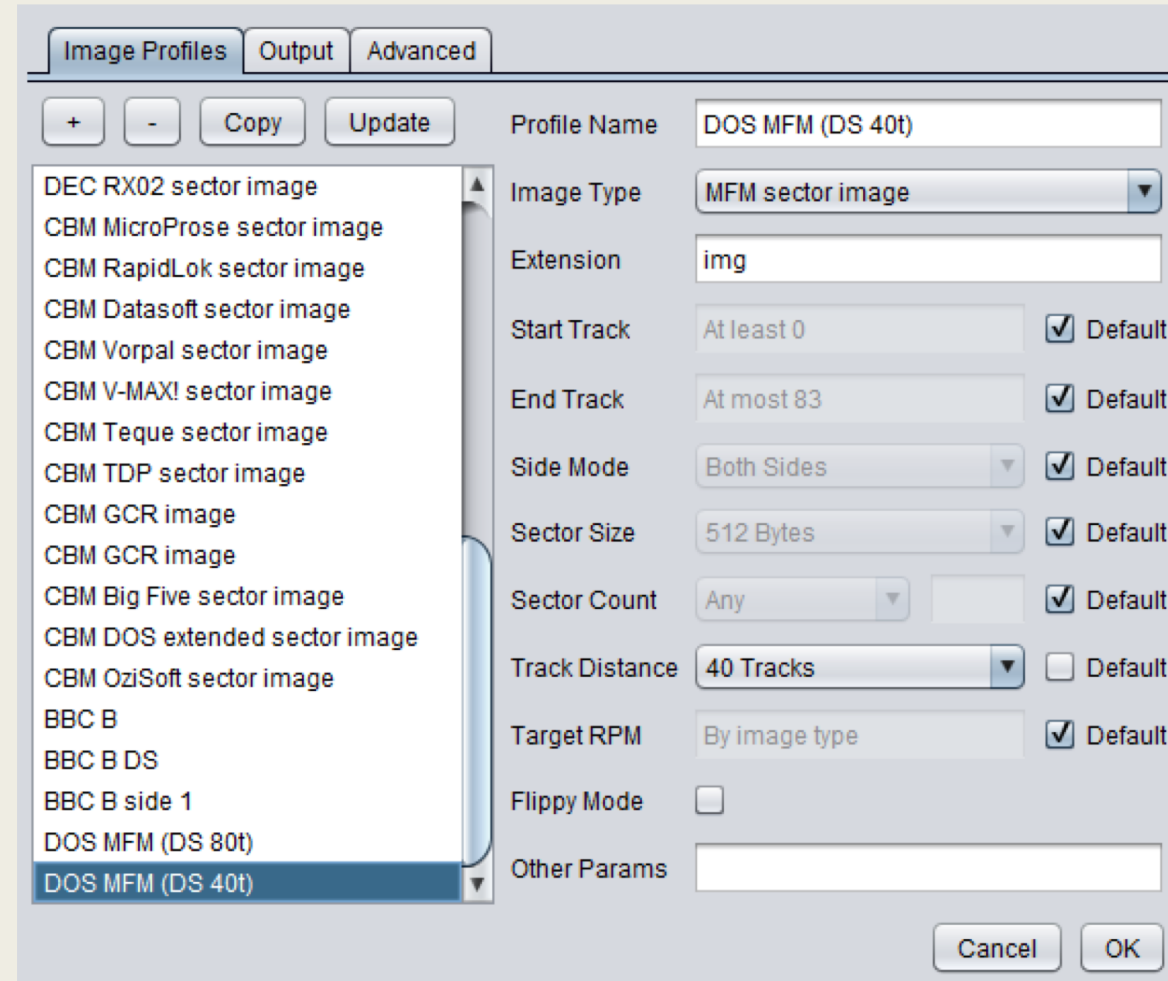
Image Profiles | Output | Advanced

+ | - | Copy | Update

DEC RX02 sector image
CBM MicroProse sector image
CBM RapidLok sector image
CBM Datasoft sector image
CBM Vorpal sector image
CBM V-MAX! sector image
CBM Teque sector image
CBM TDP sector image
CBM GCR image
CBM GCR image
CBM Big Five sector image
CBM DOS extended sector image
CBM OziSoft sector image
BBC B
BBC B DS
BBC B side 1
DOS MFM (DS 80t)
DOS MFM (DS 40t)

Profile Name: DOS MFM (DS 40t)
Image Type: MFM sector image
Extension: img
Start Track: At least 0 — Default
End Track: At most 83 — Default
Side Mode: Both Sides — Default
Sector Size: 512 Bytes — Default
Sector Count: Any — Default
Track Distance: 40 Tracks — Default
Target RPM: By image type — Default
Flippy Mode
Other Params

Cancel | OK